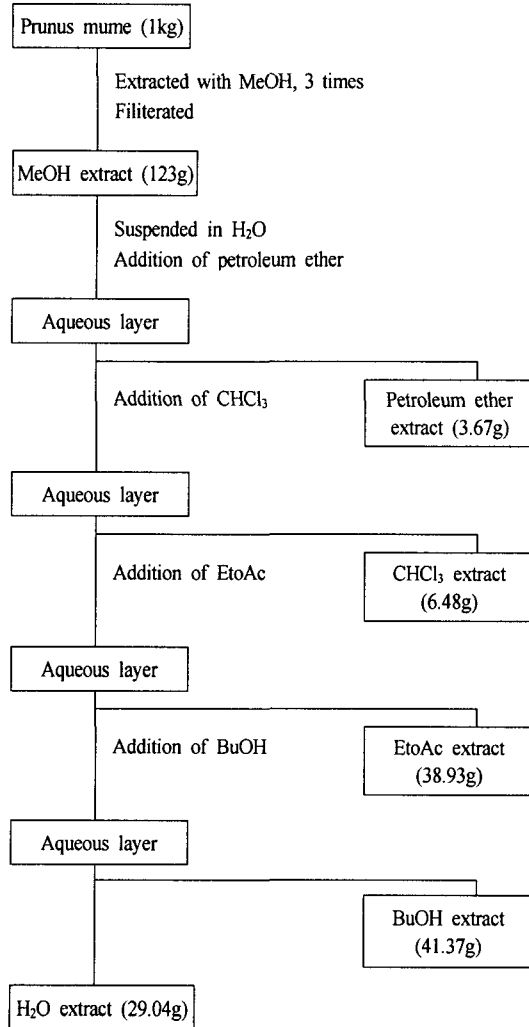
Prunus mume (1kg)

Extracted with MeOH, 3 times
Filiterated

MeOH extract (123g)

Suspended in $H_2O$
Addition of petroleum ether

Aqueous layer

Addition of $CHCl_3$

Petroleum ether extract (3.67g)

Aqueous layer

Addition of EtoAc

$CHCl_3$ extract (6.48g)

Aqueous layer

Addition of BuOH

EtoAc extract (38.93g)

Aqueous layer

BuOH extract (41.37g)

$H_2O$ extract (29.04g)